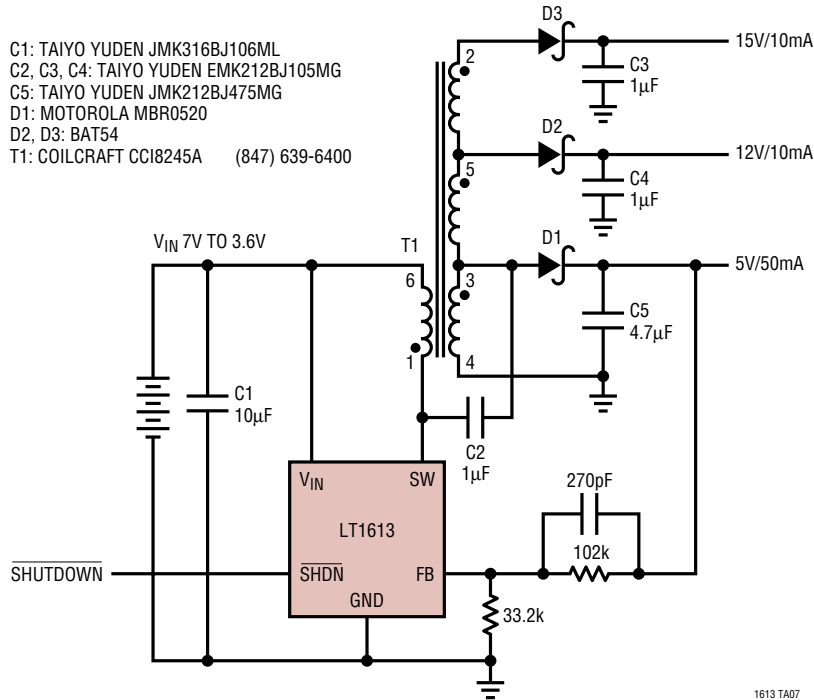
C1: TAIYO YUDEN JMK316BJ106ML
C2, C3, C4: TAIYO YUDEN EMK212BJ105MG
C5: TAIYO YUDEN JMK212BJ475MG
D1: MOTOROLA MBR0520
D2, D3: BAT54
T1: COILCRAFT CCI8245A (847) 639-6400

D3
2
C3
$1\mu F$
15V/10mA

D2
5
C4
$1\mu F$
12V/10mA

$V_{IN}$ 7V TO 3.6V
T1
D1
6
3
C5
$4.7\mu F$
5V/50mA
1
4

C1
$10\mu F$

C2
$1\mu F$

$V_{IN}$
SW
LT1613
$\overline{SHDN}$
FB
GND

270pF
102k
33.2k

$\overline{SHUTDOWN}$

1613 TA07